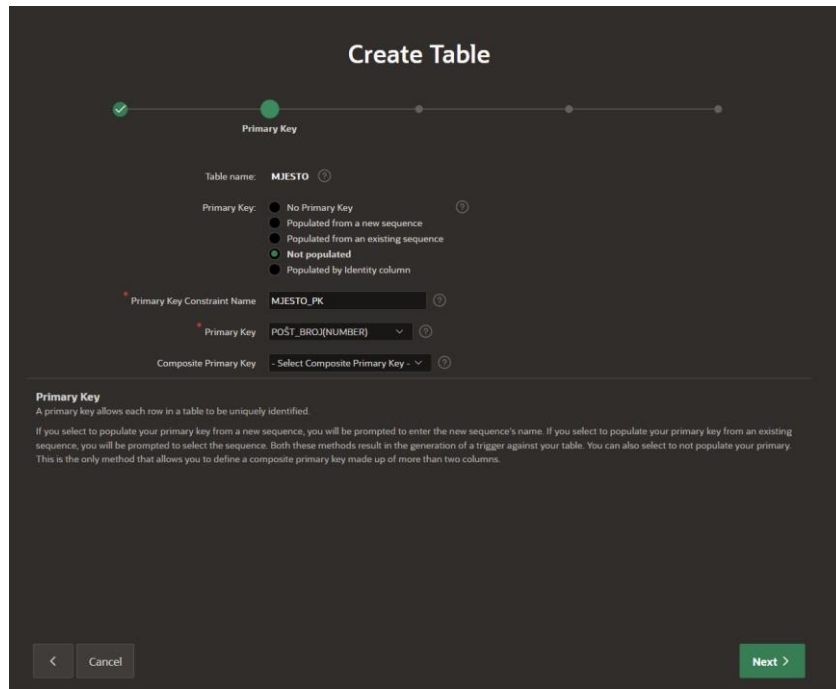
Create Table

Primary Key

Table name: MJESTO ?

Primary Key: No Primary Key ?
Populated from a new sequence
Populated from an existing sequence
Not populated
Populated by Identity column

* Primary Key Constraint Name MJESTO_PK ?

* Primary Key POŠT_BROJ(NUMBER) ?

Composite Primary Key - Select Composite Primary Key - ?

Primary Key
A primary key allows each row in a table to be uniquely identified.

If you select to populate your primary key from a new sequence, you will be prompted to enter the new sequence's name. If you select to populate your primary key from an existing sequence, you will be prompted to select the sequence. Both these methods result in the generation of a trigger against your table. You can also select to not populate your primary. This is the only method that allows you to define a composite primary key made up of more than two columns.

< Cancel

Next >